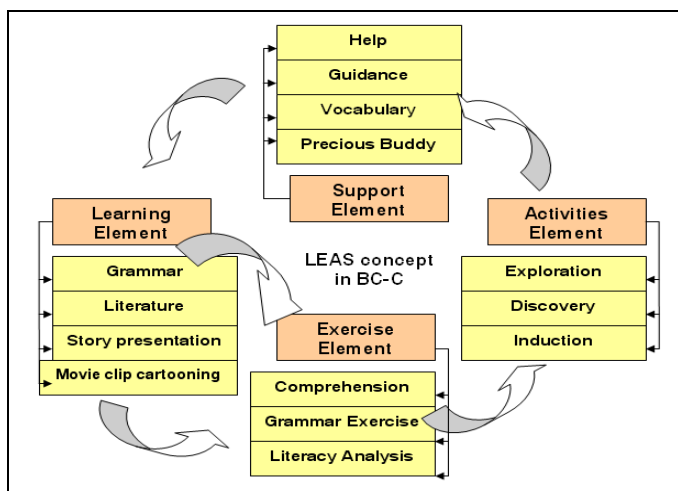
Help
Guidance
Vocabulary
Precious Buddy

Support Element

Learning Element
Grammar
Literature
Story presentation
Movie clip cartooning

LEAS concept in BC-C

Activities Element
Exploration
Discovery
Induction

Exercise Element
Comprehension
Grammar Exercise
Literacy Analysis